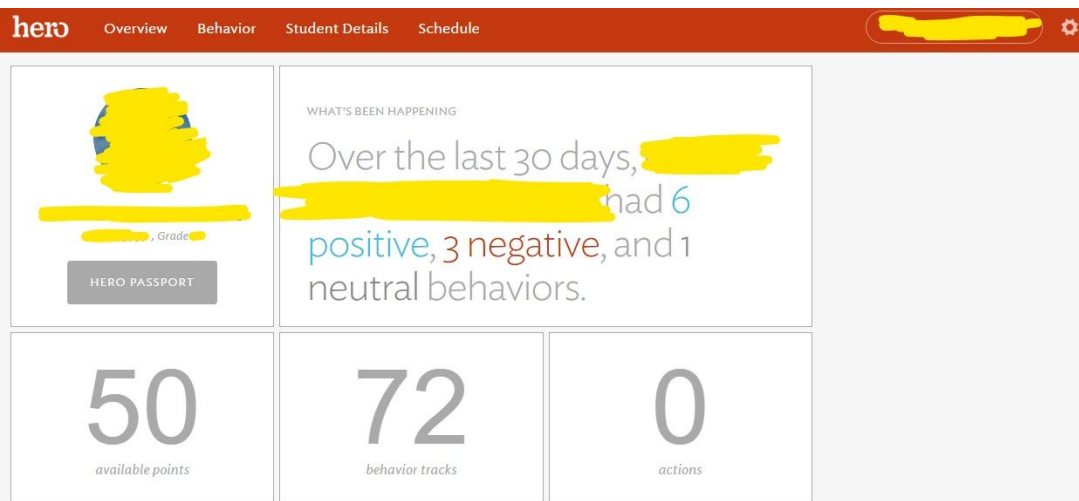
hero Overview Behavior Student Details Schedule

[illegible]

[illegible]
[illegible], Grade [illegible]

HERO PASSPORT

WHAT'S BEEN HAPPENING

Over the last 30 days, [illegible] had 6 positive, 3 negative, and 1 neutral behaviors.

50
available points

72
behavior tracks

0
actions